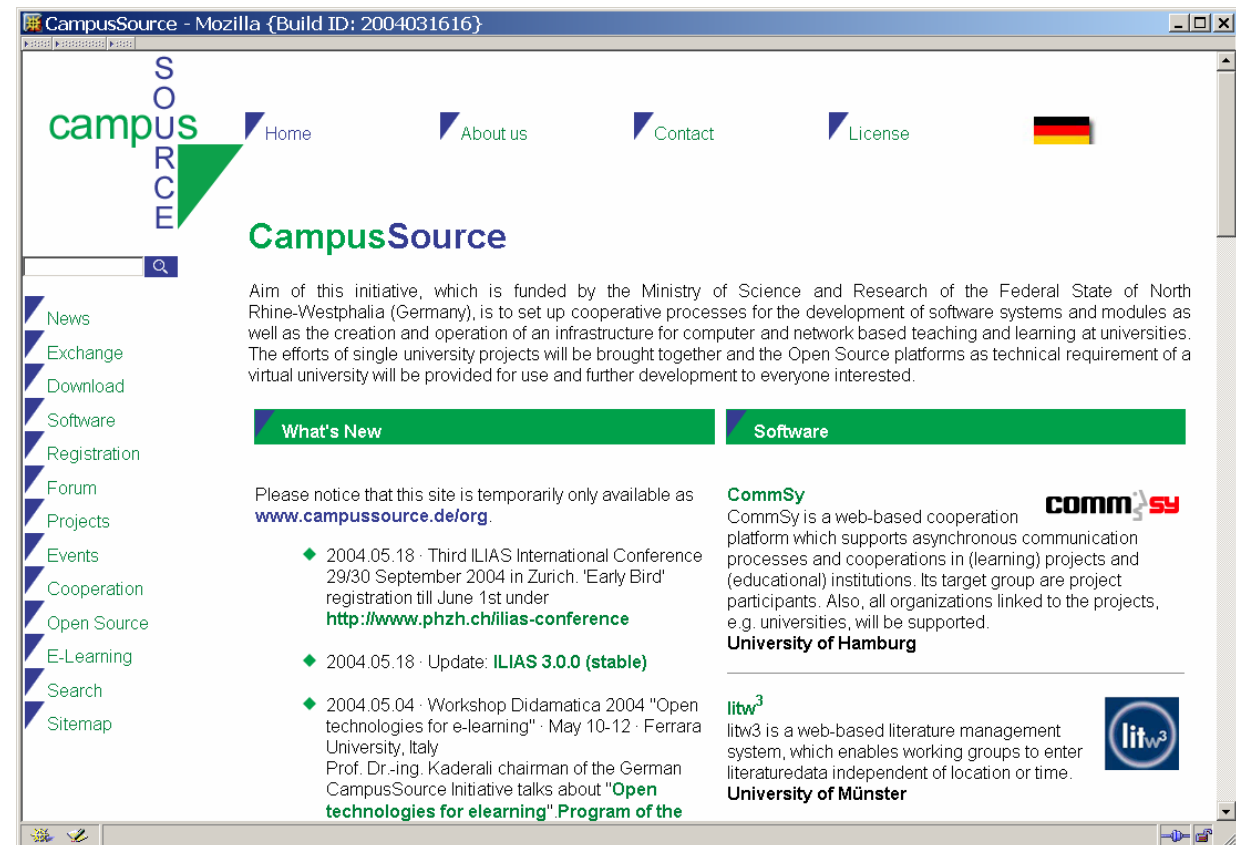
CampusSource - Mozilla {Build ID: 2004031616}

campus
SOURCE

Home About us Contact License

CampusSource

Aim of this initiative, which is funded by the Ministry of Science and Research of the Federal State of North Rhine-Westphalia (Germany), is to set up cooperative processes for the development of software systems and modules as well as the creation and operation of an infrastructure for computer and network based teaching and learning at universities. The efforts of single university projects will be brought together and the Open Source platforms as technical requirement of a virtual university will be provided for use and further development to everyone interested.

News
Exchange
Download
Software
Registration
Forum
Projects
Events
Cooperation
Open Source
E-Learning
Search
Sitemap

What's New

Please notice that this site is temporarily only available as www.campussource.de/org.

◆ 2004.05.18 · Third ILIAS International Conference 29/30 September 2004 in Zurich. 'Early Bird' registration till June 1st under http://www.phzh.ch/ilias-conference

◆ 2004.05.18 · Update: ILIAS 3.0.0 (stable)

◆ 2004.05.04 · Workshop Didamatica 2004 "Open technologies for e-learning" · May 10-12 · Ferrara University, Italy
Prof. Dr.-ing. Kaderali chairman of the German CampusSource Initiative talks about "Open technologies for elearning".Program of the

Software

CommSy
commsy
CommSy is a web-based cooperation platform which supports asynchronous communication processes and cooperations in (learning) projects and (educational) institutions. Its target group are project participants. Also, all organizations linked to the projects, e.g. universities, will be supported.
University of Hamburg

litw$^3$
litw$^3$
litw3 is a web-based literature management system, which enables working groups to enter literaturedata independent of location or time.
University of Münster